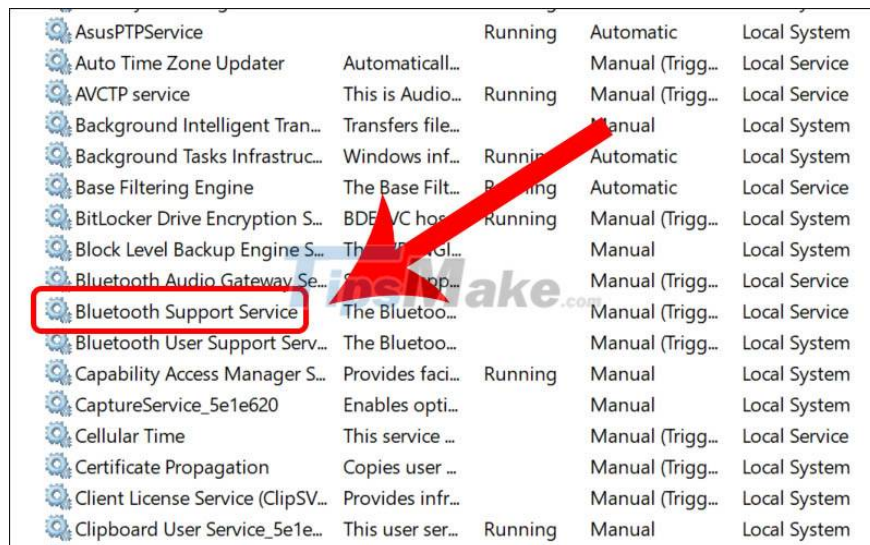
| | | | |
|---|---|---|---|
| AsusPTPService | | Running | Automatic | Local System |
| Auto Time Zone Updater | Automaticall... | | Manual (Trigg... | Local Service |
| AVCTP service | This is Audio... | Running | Manual (Trigg... | Local Service |
| Background Intelligent Tran... | Transfers file... | | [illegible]anual | Local System |
| Background Tasks Infrastruc... | Windows inf... | Runni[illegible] | Automatic | Local System |
| Base Filtering Engine | The Base Filt... | R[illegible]ing | Automatic | Local Service |
| BitLocker Drive Encryption S... | BDE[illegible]VC hos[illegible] | Running | Manual (Trigg... | Local System |
| Block Level Backup Engine S... | Th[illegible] | | Manual | Local System |
| Bluetooth Audio Gateway Se... | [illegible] | | Manual (Trigg... | Local Service |
| Bluetooth Support Service | The Bluetoo... | | Manual (Trigg... | Local Service |
| Bluetooth User Support Serv... | The Bluetoo... | | Manual (Trigg... | Local System |
| Capability Access Manager S... | Provides faci... | Running | Manual | Local System |
| CaptureService_5e1e620 | Enables opti... | | Manual | Local System |
| Cellular Time | This service ... | | Manual (Trigg... | Local Service |
| Certificate Propagation | Copies user ... | | Manual (Trigg... | Local System |
| Client License Service (ClipSV... | Provides infr... | | Manual (Trigg... | Local System |
| Clipboard User Service_5e1e... | This user ser... | Running | Manual | Local System |

TipsMake.com